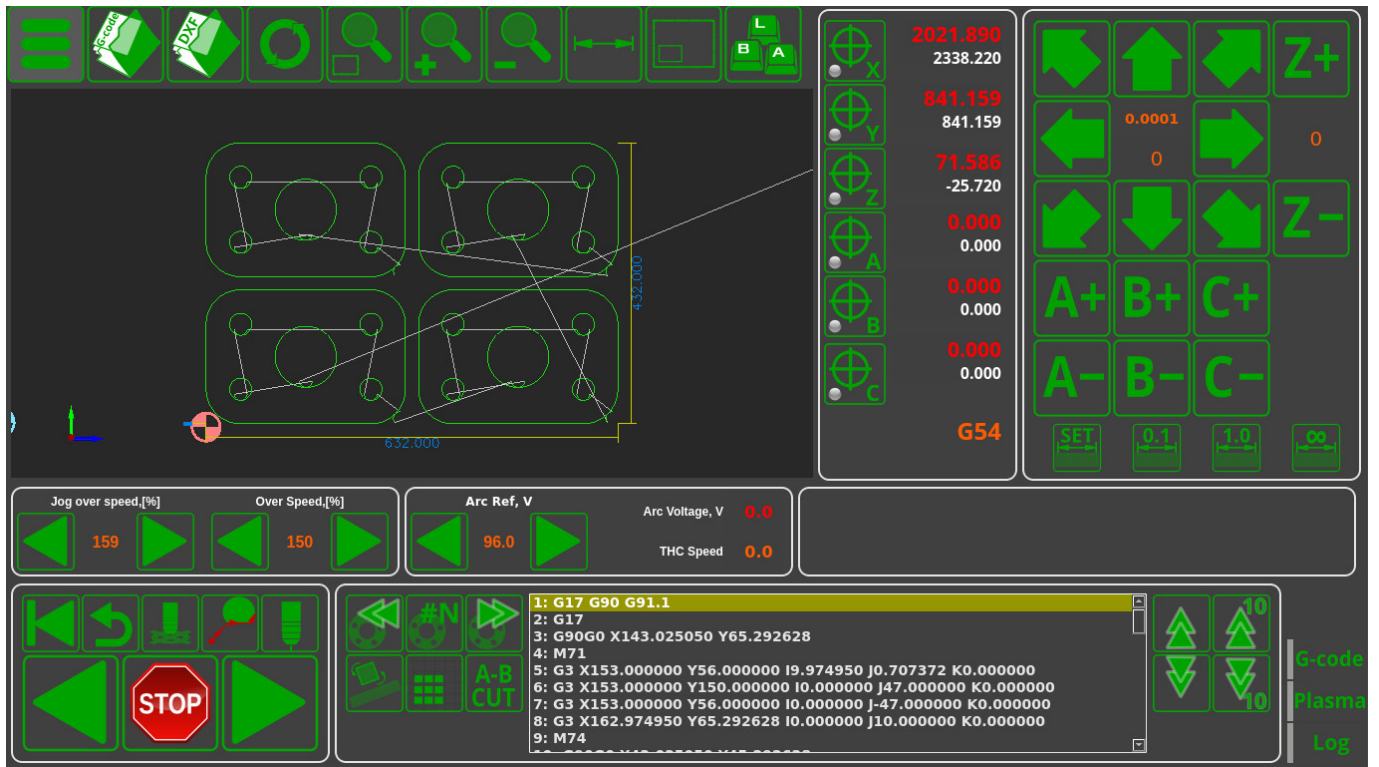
G-code
DXF
L
B
A
432.000
632.000
X
2021.890
2338.220
Y
841.159
841.159
Z
71.586
-25.720
A
0.000
0.000
B
0.000
0.000
C
0.000
0.000
G54
Z+
0.0001
0
0
Z−
A+
B+
C+
A−
B−
C−
SET
0.1
1.0
∞
Jog over speed,[%]
159
Over Speed,[%]
150
Arc Ref, V
96.0
Arc Voltage, V
0.0
THC Speed
0.0
STOP
#N
A-B CUT
1: G17 G90 G91.1
2: G17
3: G90G0 X143.025050 Y65.292628
4: M71
5: G3 X153.000000 Y56.000000 I9.974950 J0.707372 K0.000000
6: G3 X153.000000 Y150.000000 I0.000000 J47.000000 K0.000000
7: G3 X153.000000 Y56.000000 I0.000000 J-47.000000 K0.000000
8: G3 X162.974950 Y65.292628 I0.000000 J10.000000 K0.000000
9: M74
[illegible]
10
10
G-code
Plasma
Log